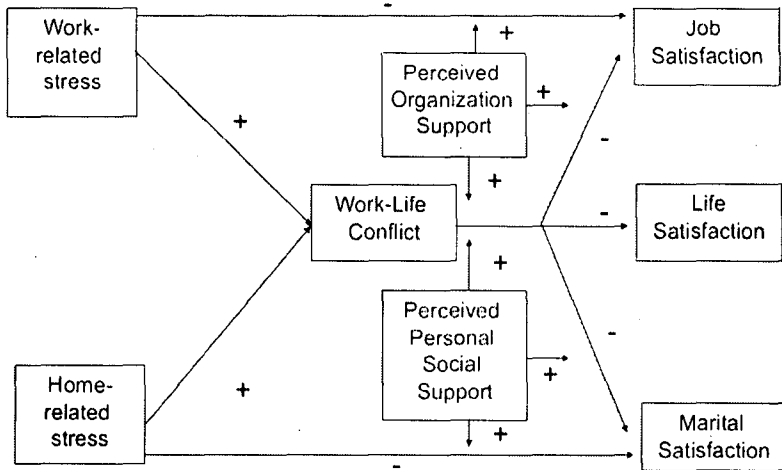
Work-related stress

-

+

Perceived Organization Support

+

Job Satisfaction

+

+

-

Work-Life Conflict

-

Life Satisfaction

+

Perceived Personal Social Support

-

+

Home-related stress

+

+

Marital Satisfaction

-